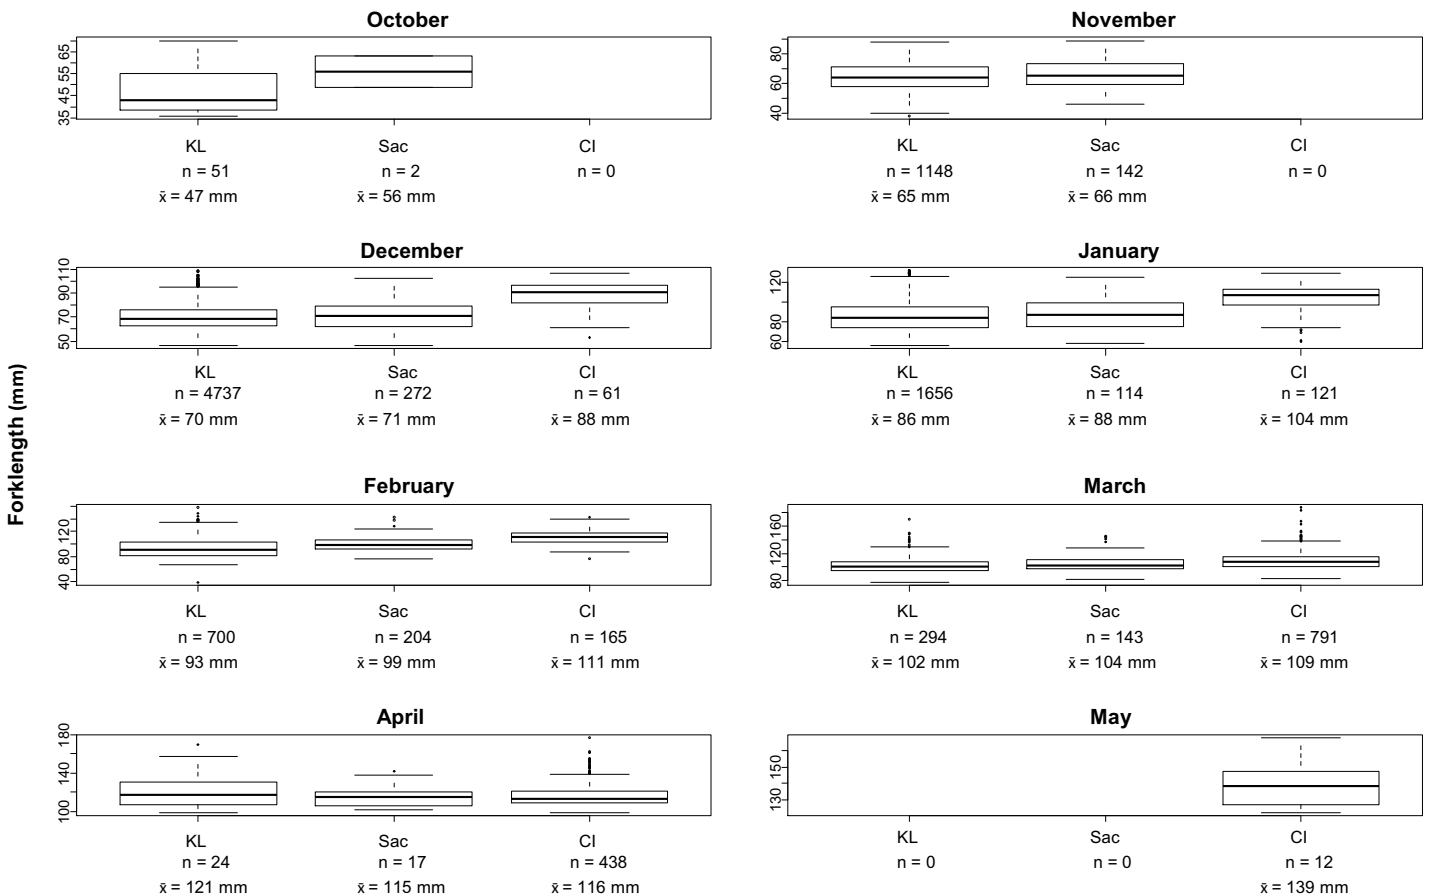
Forklength (mm)

October

35 45 55 65

KL n = 51 $\bar{x}$ = 47 mm

Sac n = 2 $\bar{x}$ = 56 mm

CI n = 0

November

40 60 80

KL n = 1148 $\bar{x}$ = 65 mm

Sac n = 142 $\bar{x}$ = 66 mm

CI n = 0

December

50 70 90 110

KL n = 4737 $\bar{x}$ = 70 mm

Sac n = 272 $\bar{x}$ = 71 mm

CI n = 61 $\bar{x}$ = 88 mm

January

60 80 120

KL n = 1656 $\bar{x}$ = 86 mm

Sac n = 114 $\bar{x}$ = 88 mm

CI n = 121 $\bar{x}$ = 104 mm

February

40 80 120

KL n = 700 $\bar{x}$ = 93 mm

Sac n = 204 $\bar{x}$ = 99 mm

CI n = 165 $\bar{x}$ = 111 mm

March

80 120 160

KL n = 294 $\bar{x}$ = 102 mm

Sac n = 143 $\bar{x}$ = 104 mm

CI n = 791 $\bar{x}$ = 109 mm

April

100 140 180

KL n = 24 $\bar{x}$ = 121 mm

Sac n = 17 $\bar{x}$ = 115 mm

CI n = 438 $\bar{x}$ = 116 mm

May

130 150

KL n = 0

Sac n = 0

CI n = 12 $\bar{x}$ = 139 mm